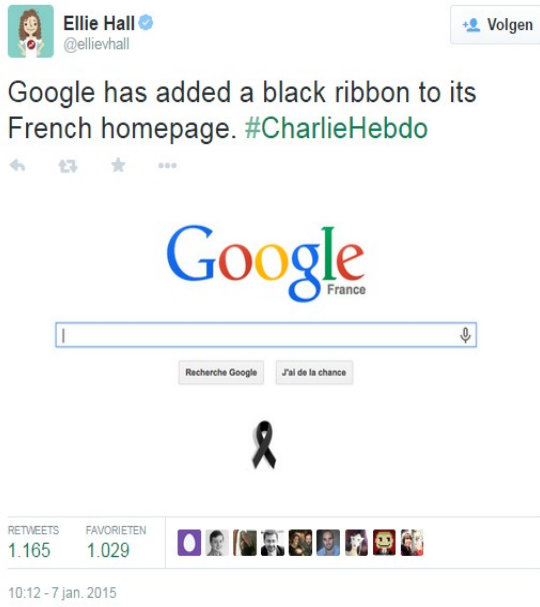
Ellie Hall
@ellievhall

Volgen

Google has added a black ribbon to its French homepage. #CharlieHebdo

Google
France

Recherche Google
J'ai de la chance

RETWEETS
1.165
FAVORIETEN
1.029

10:12 - 7 jan. 2015